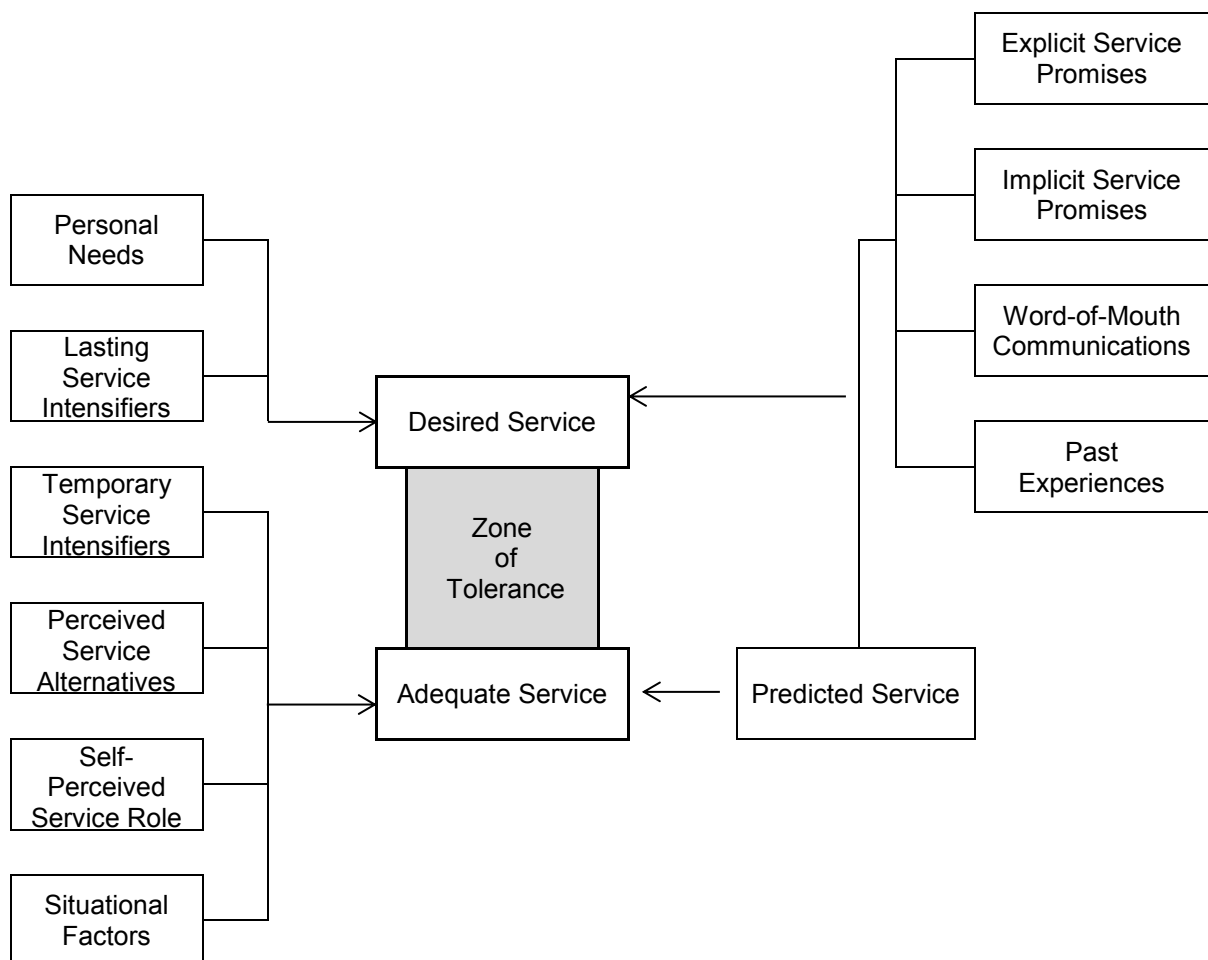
Explicit Service Promises

Personal Needs

Implicit Service Promises

Word-of-Mouth Communications

Lasting Service Intensifiers

Desired Service

Past Experiences

Temporary Service Intensifiers

Zone of Tolerance

Perceived Service Alternatives

Adequate Service

Predicted Service

Self-Perceived Service Role

Situational Factors